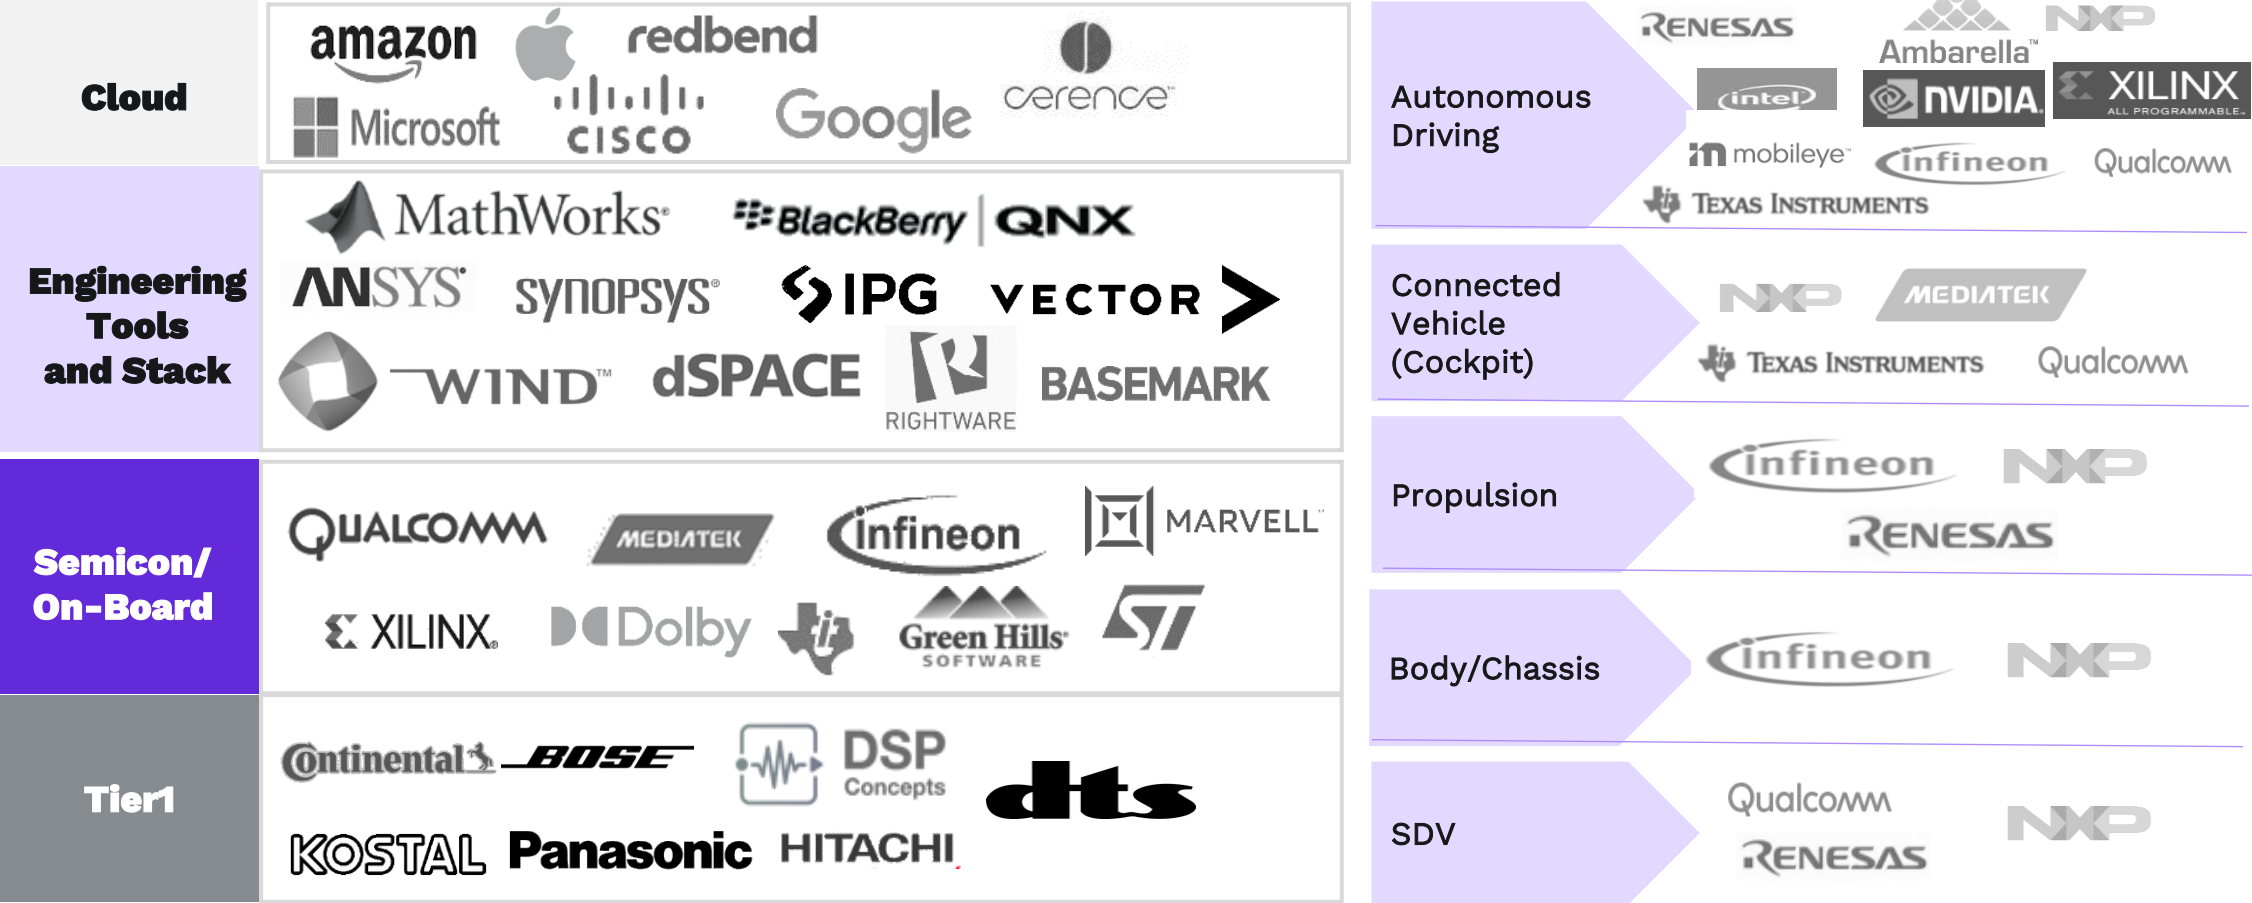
Cloud

amazon redbend Microsoft CISCO Google cerence

Engineering Tools and Stack

MathWorks BlackBerry | QNX
ANSYS synopsys IPG VECTOR
WIND dSPACE RIGHTWARE BASEMARK

Semicon/ On-Board

QUALCOMM MEDIATEK infineon MARVELL
XILINX Dolby Green Hills SOFTWARE

Tier1

Continental BOSE DSP Concepts dts
KOSTAL Panasonic HITACHI

Autonomous Driving

RENESAS Ambarella NXP
intel NVIDIA XILINX ALL PROGRAMMABLE
mobileye infineon Qualcomm
TEXAS INSTRUMENTS

Connected Vehicle (Cockpit)

NXP MEDIATEK
TEXAS INSTRUMENTS Qualcomm

Propulsion

infineon NXP
RENESAS

Body/Chassis

infineon NXP

SDV

Qualcomm NXP
RENESAS